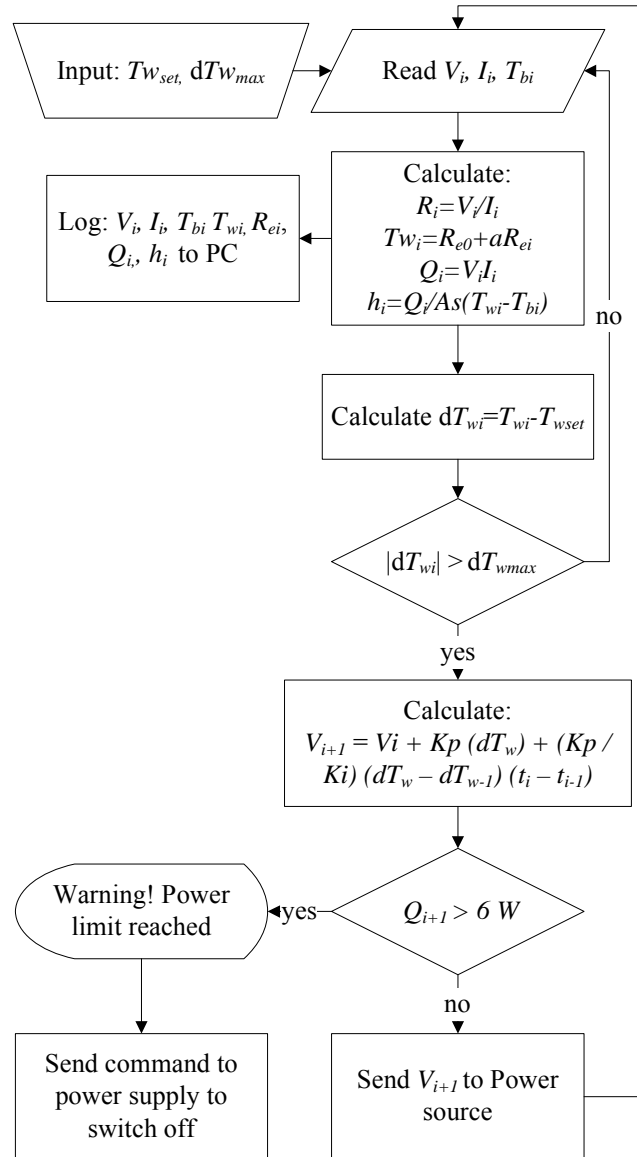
Input: $Tw_{set,}$ d$Tw_{max}$

Read $V_i$, $I_i$, $T_{bi}$

Calculate:
$R_i = V_i / I_i$
$Tw_i = R_{e0} + aR_{ei}$
$Q_i = V_i I_i$
$h_i = Q_i / As(T_{wi} - T_{bi})$

Log: $V_i$, $I_i$, $T_{bi}$ $T_{wi,}$ $R_{ei}$, $Q_{i,}$ $h_i$ to PC

no

Calculate d$T_{wi} = T_{wi} - T_{wset}$

|d$T_{wi}$| > d$T_{wmax}$

yes

Calculate:
$V_{i+1} = Vi + Kp\ (dT_w) + (Kp\ /\ Ki)\ (dT_w - dT_{w-1})\ (t_i - t_{i-1})$

$Q_{i+1} > 6\ W$

yes

Warning! Power limit reached

no

Send command to power supply to switch off

Send $V_{i+1}$ to Power source